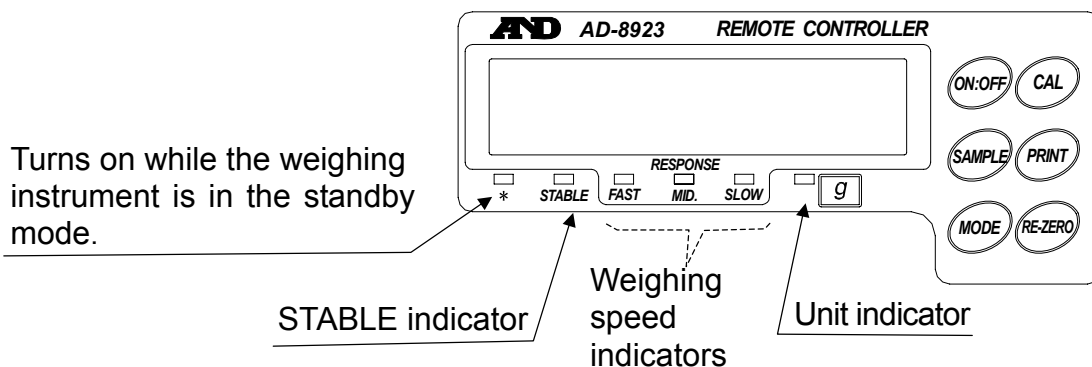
A&D AD-8923 REMOTE CONTROLLER

ON:OFF
CAL
SAMPLE
PRINT
MODE
RE-ZERO

RESPONSE
*
STABLE
FAST
MID.
SLOW
g

Turns on while the weighing instrument is in the standby mode.

STABLE indicator

Weighing speed indicators

Unit indicator